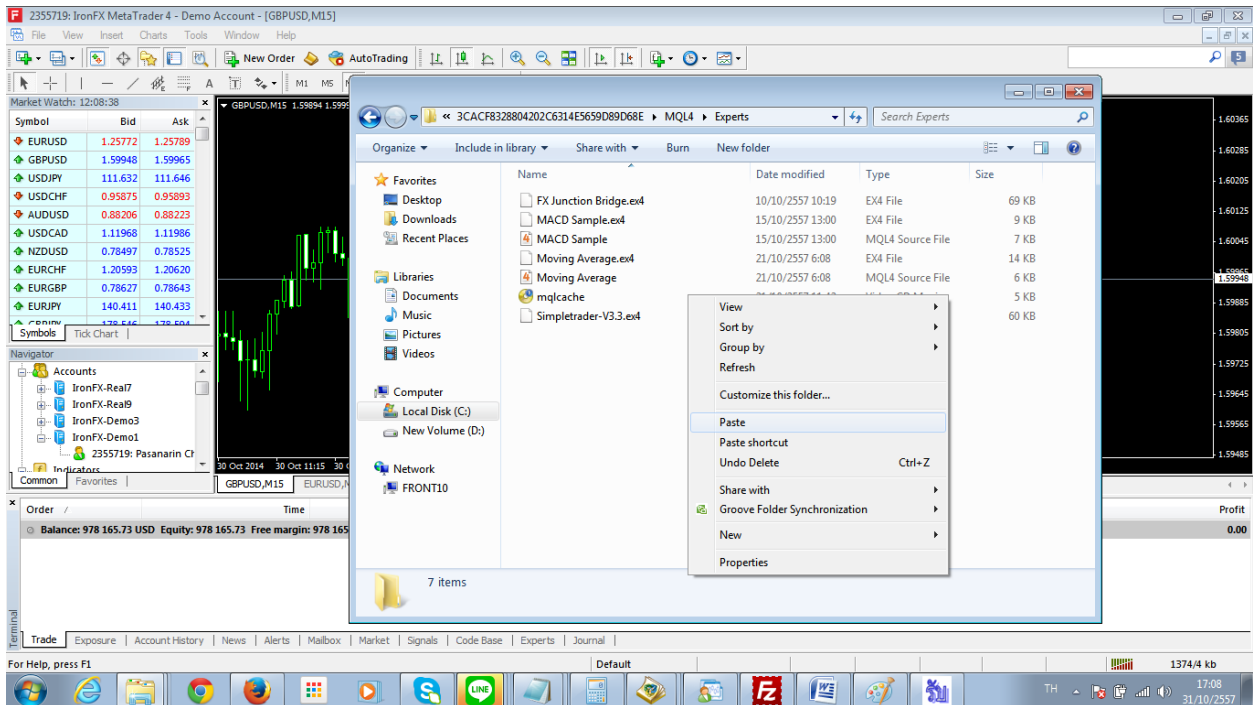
2355719: IronFX MetaTrader 4 - Demo Account - [GBPUSD,M15]

File View Insert Charts Tools Window Help

New Order AutoTrading

M1 M5

Market Watch: 12:08:38

| Symbol | Bid | Ask |
|---|---|---|
| EURUSD | 1.25772 | 1.25789 |
| GBPUSD | 1.59948 | 1.59965 |
| USDJPY | 111.632 | 111.646 |
| USDCHF | 0.95875 | 0.95893 |
| AUDUSD | 0.88206 | 0.88223 |
| USDCAD | 1.11968 | 1.11986 |
| NZDUSD | 0.78497 | 0.78525 |
| EURCHF | 1.20593 | 1.20620 |
| EURGBP | 0.78627 | 0.78643 |
| EURJPY | 140.411 | 140.433 |

Symbols Tick Chart

Navigator

Accounts
IronFX-Real7
IronFX-Real9
IronFX-Demo3
IronFX-Demo1
2355719: Pasanarin Ch
Indicators

Common Favourites

GBPUSD,M15 1.59894 1.5999

30 Oct 2014 30 Oct 11:15 30

GBPUSD,M15 EURUSD,M

1.60365 1.60285 1.60205 1.60125 1.60045 1.59948 1.59885 1.59805 1.59725 1.59645 1.59565 1.59485

« 3CACF8328804202C6314E5659D89D68E ▸ MQL4 ▸ Experts

Search Experts

Organize ▾ Include in library ▾ Share with ▾ Burn New folder

Favorites
Desktop
Downloads
Recent Places

Libraries
Documents
Music
Pictures
Videos

Computer
Local Disk (C:)
New Volume (D:)

Network
FRONT10

| Name | Date modified | Type | Size |
|---|---|---|---|
| FX Junction Bridge.ex4 | 10/10/2557 10:19 | EX4 File | 69 KB |
| MACD Sample.ex4 | 15/10/2557 13:00 | EX4 File | 9 KB |
| MACD Sample | 15/10/2557 13:00 | MQL4 Source File | 7 KB |
| Moving Average.ex4 | 21/10/2557 6:08 | EX4 File | 14 KB |
| Moving Average | 21/10/2557 6:08 | MQL4 Source File | 6 KB |
| mqlcache | | | 5 KB |
| Simpletrader-V3.3.ex4 | | | 60 KB |

View
Sort by
Group by
Refresh
Customize this folder...
Paste
Paste shortcut
Undo Delete Ctrl+Z
Share with
Groove Folder Synchronization
New
Properties

7 items

Order Time Profit

Balance: 978 165.73 USD Equity: 978 165.73 Free margin: 978 165 0.00

Terminal

Trade Exposure Account History News Alerts Mailbox Market Signals Code Base Experts Journal

For Help, press F1 Default 1374/4 kb

TH 17:08 31/10/2557